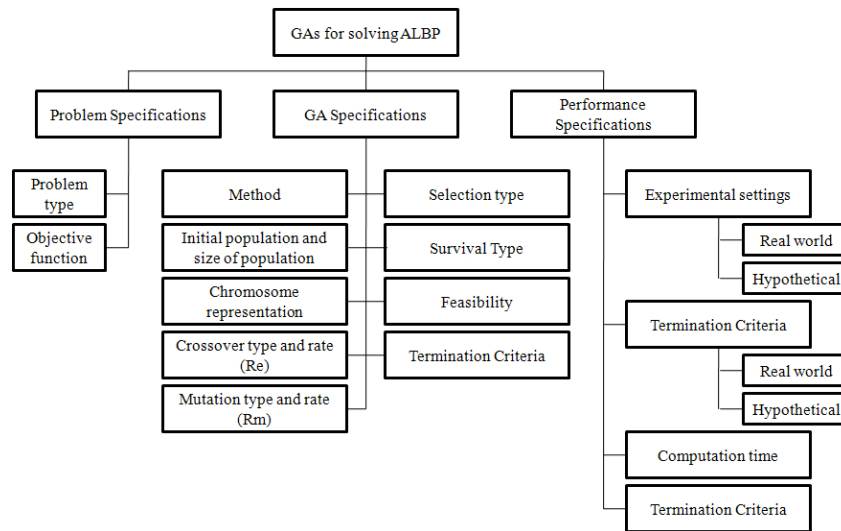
GAs for solving ALBP

Problem Specifications

GA Specifications

Performance Specifications

Problem type

Objective function

Method

Initial population and size of population

Chromosome representation

Crossover type and rate (Re)

Mutation type and rate (Rm)

Selection type

Survival Type

Feasibility

Termination Criteria

Experimental settings

Real world

Hypothetical

Termination Criteria

Real world

Hypothetical

Computation time

Termination Criteria